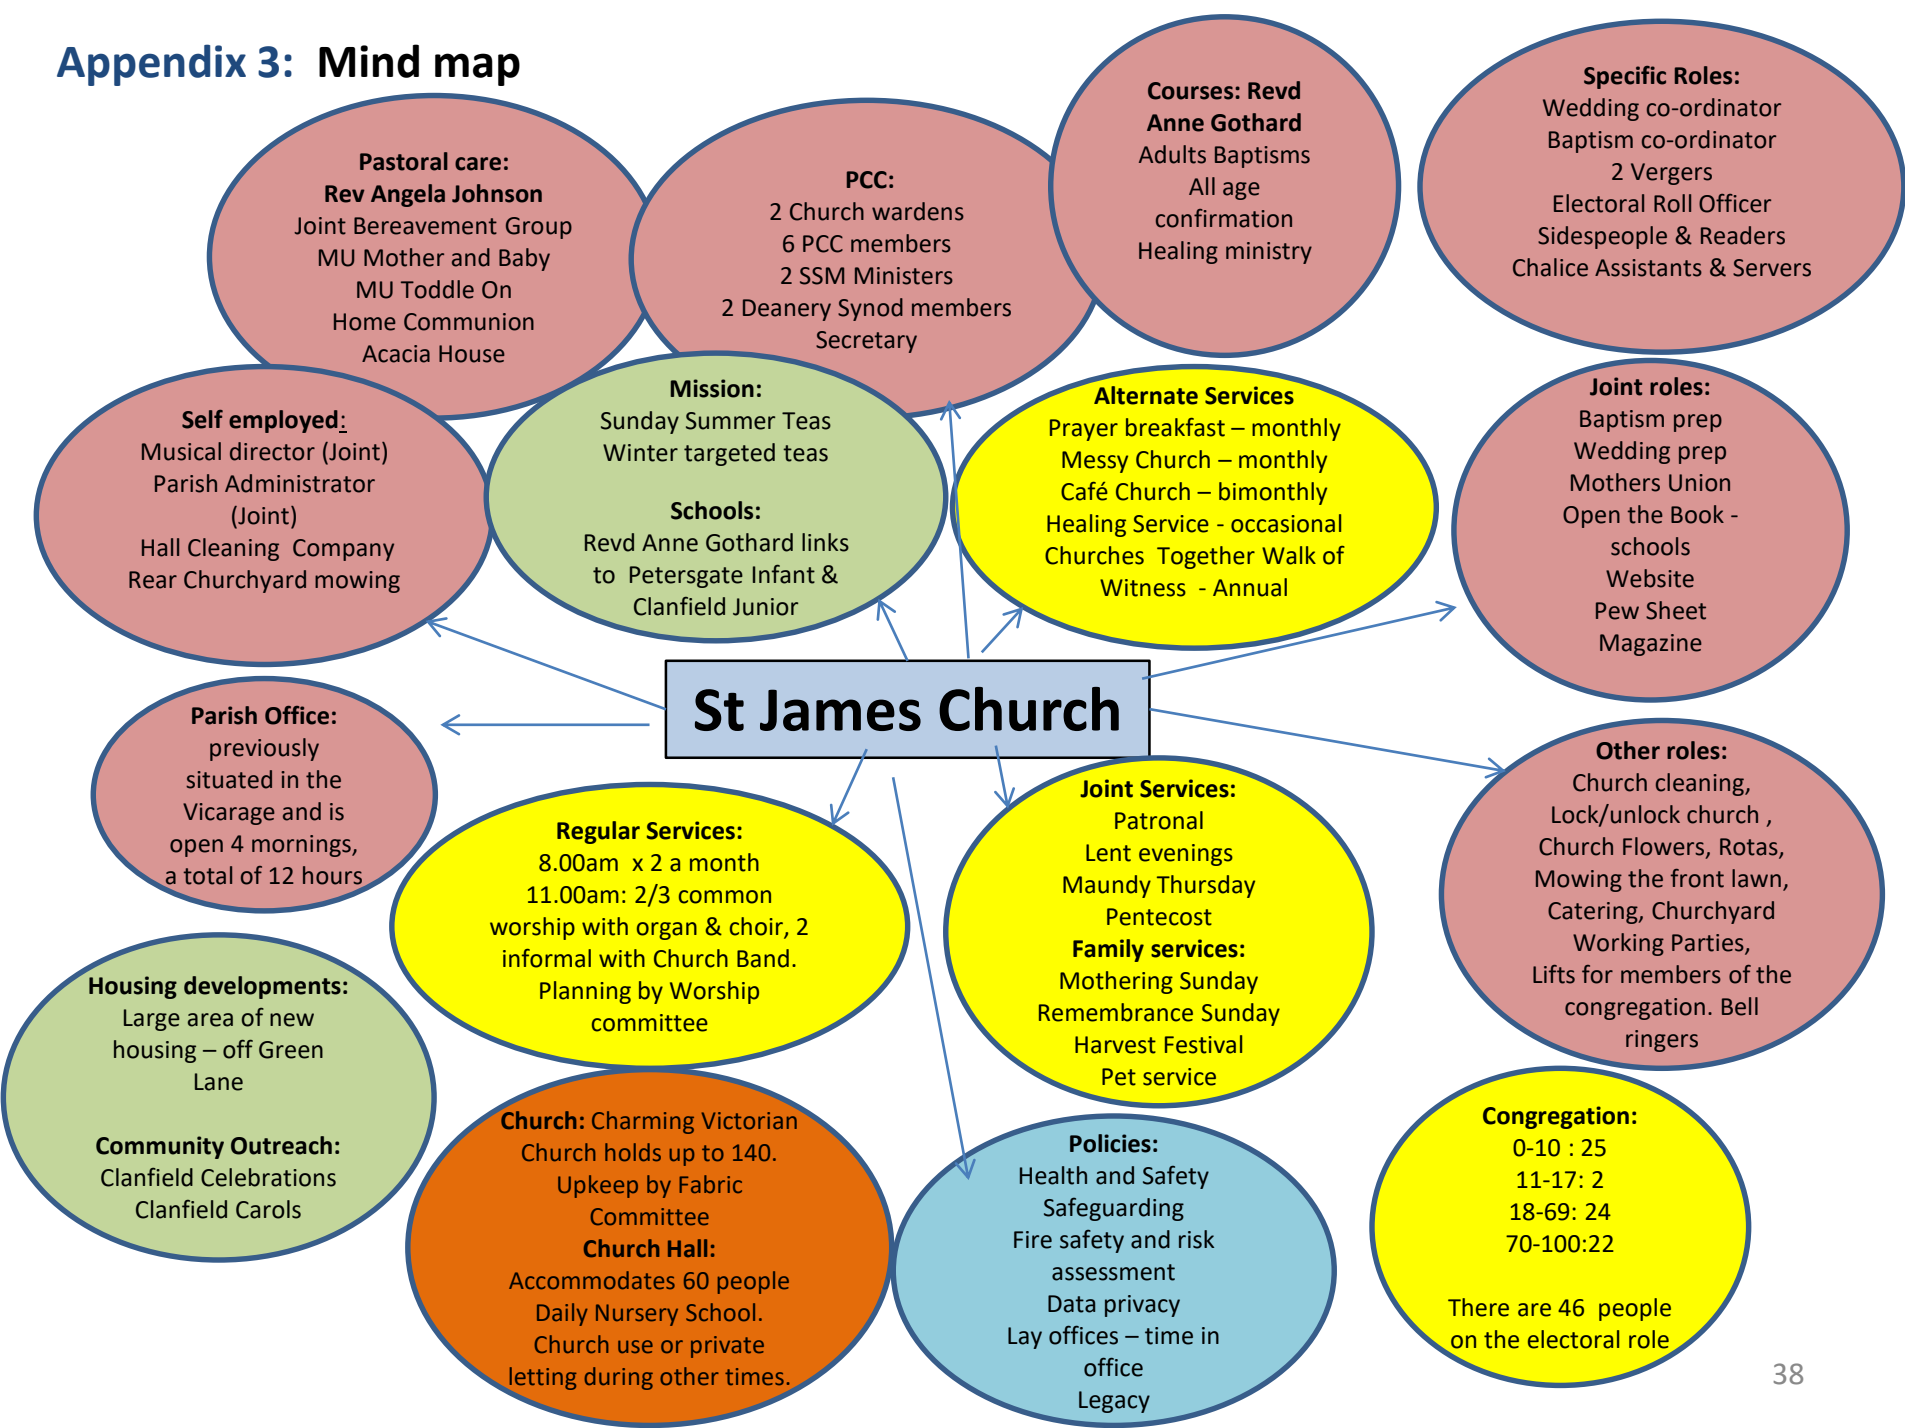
Appendix 3: Mind map

Pastoral care:
Rev Angela Johnson
Joint Bereavement Group
MU Mother and Baby
MU Toddle On
Home Communion
Acacia House

PCC:
2 Church wardens
6 PCC members
2 SSM Ministers
2 Deanery Synod members
Secretary

Courses: Revd Anne Gothard
Adults Baptisms
All age confirmation
Healing ministry

Specific Roles:
Wedding co-ordinator
Baptism co-ordinator
2 Vergers
Electoral Roll Officer
Sidespeople & Readers
Chalice Assistants & Servers

Self employed:
Musical director (Joint)
Parish Administrator (Joint)
Hall Cleaning Company
Rear Churchyard mowing

Mission:
Sunday Summer Teas
Winter targeted teas

Schools:
Revd Anne Gothard links to Petersgate Infant & Clanfield Junior

Alternate Services
Prayer breakfast – monthly
Messy Church – monthly
Café Church – bimonthly
Healing Service - occasional
Churches Together Walk of Witness - Annual

Joint roles:
Baptism prep
Wedding prep
Mothers Union
Open the Book - schools
Website
Pew Sheet
Magazine

St James Church

Parish Office:
previously situated in the Vicarage and is open 4 mornings, a total of 12 hours

Regular Services:
8.00am x 2 a month
11.00am: 2/3 common worship with organ & choir, 2 informal with Church Band.
Planning by Worship committee

Joint Services:
Patronal
Lent evenings
Maundy Thursday
Pentecost
Family services:
Mothering Sunday
Remembrance Sunday
Harvest Festival
Pet service

Other roles:
Church cleaning,
Lock/unlock church ,
Church Flowers, Rotas,
Mowing the front lawn,
Catering, Churchyard Working Parties,
Lifts for members of the congregation. Bell ringers

Housing developments:
Large area of new housing – off Green Lane

Community Outreach:
Clanfield Celebrations
Clanfield Carols

Church: Charming Victorian Church holds up to 140.
Upkeep by Fabric Committee
Church Hall:
Accommodates 60 people
Daily Nursery School.
Church use or private letting during other times.

Policies:
Health and Safety
Safeguarding
Fire safety and risk assessment
Data privacy
Lay offices – time in office
Legacy

Congregation:
0-10 : 25
11-17: 2
18-69: 24
70-100:22

There are 46 people on the electoral role

38